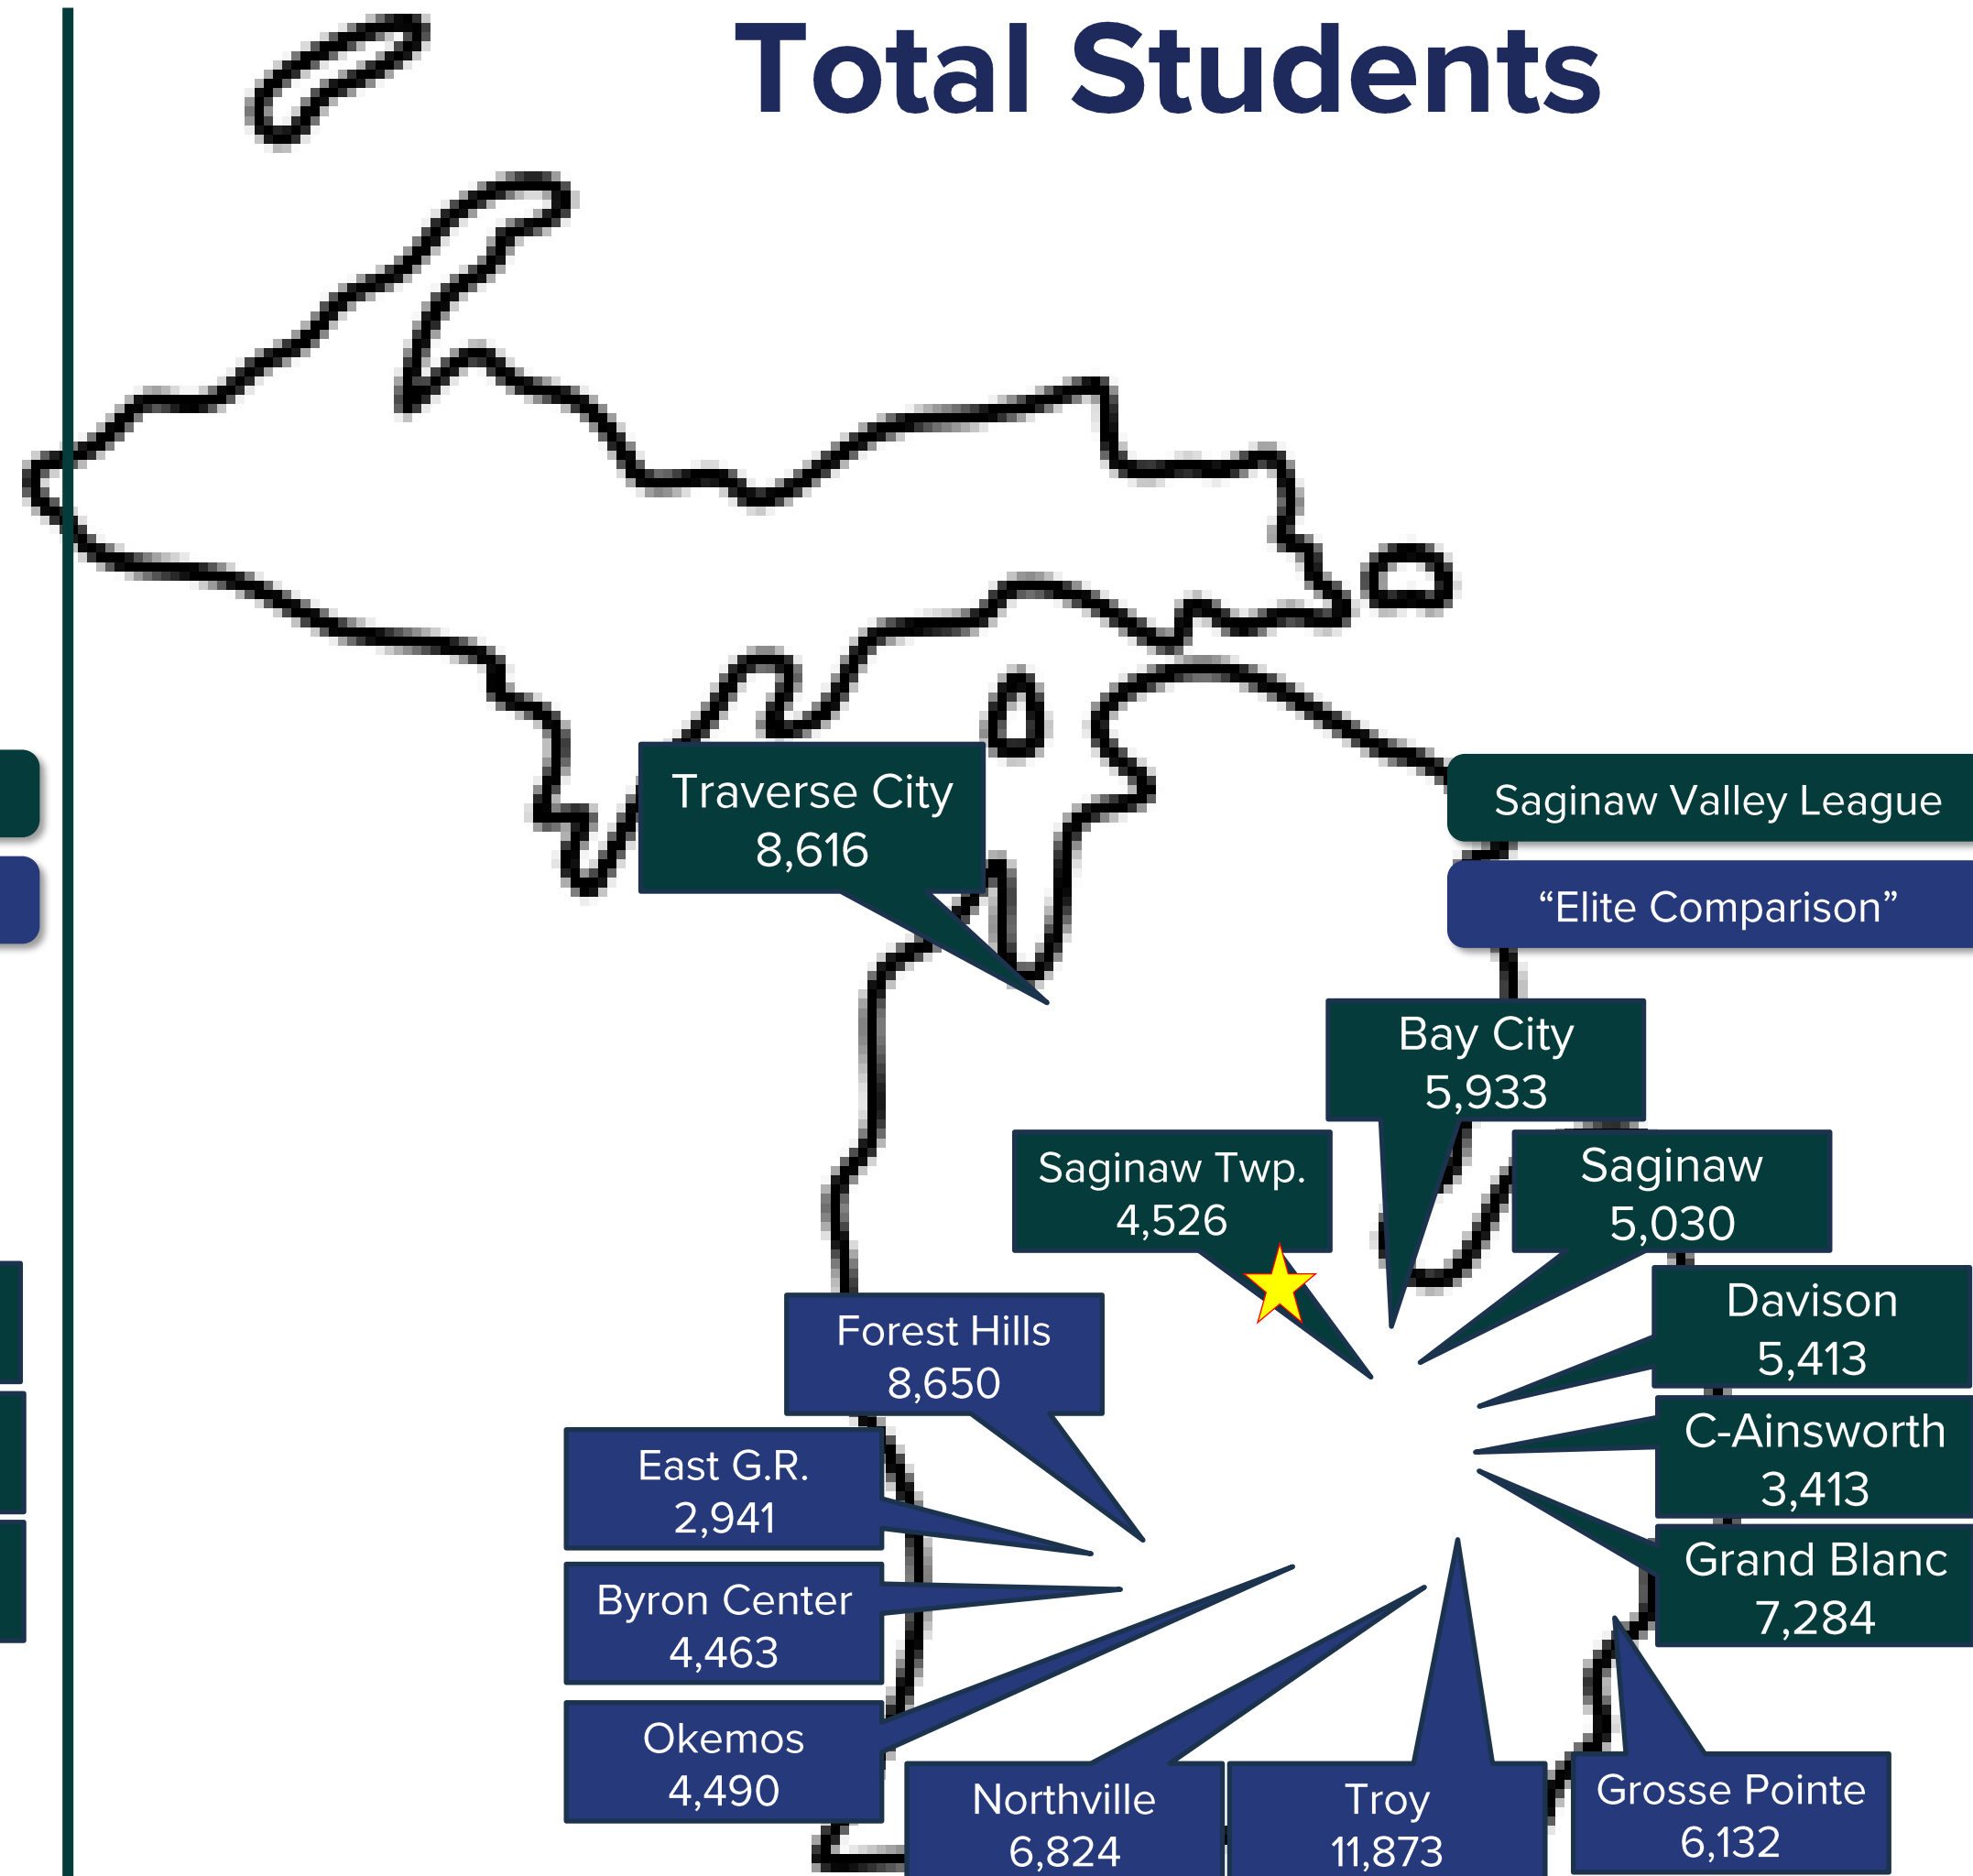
Total Students

Traverse City
8,616

Saginaw Valley League

"Elite Comparison"

Bay City
5,933

Saginaw Twp.
4,526

Saginaw
5,030

Davison
5,413

Forest Hills
8,650

C-Ainsworth
3,413

East G.R.
2,941

Grand Blanc
7,284

Byron Center
4,463

Okemos
4,490

Northville
6,824

Troy
11,873

Grosse Pointe
6,132